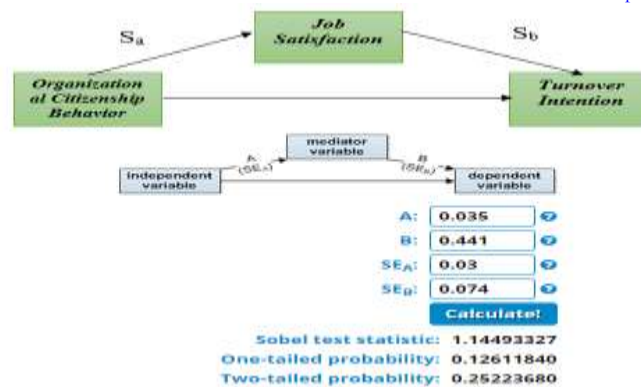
Job Satisfaction

$S_a$

$S_b$

Organizational Citizenship Behavior

Turnover Intention

mediator variable

independent variable

A ($SE_A$)

B ($SE_B$)

dependent variable

A: 0.035

B: 0.441

$SE_A$: 0.03

$SE_B$: 0.074

Calculate!

Sobel test statistic: 1.14493327

One-tailed probability: 0.12611840

Two-tailed probability: 0.25223680